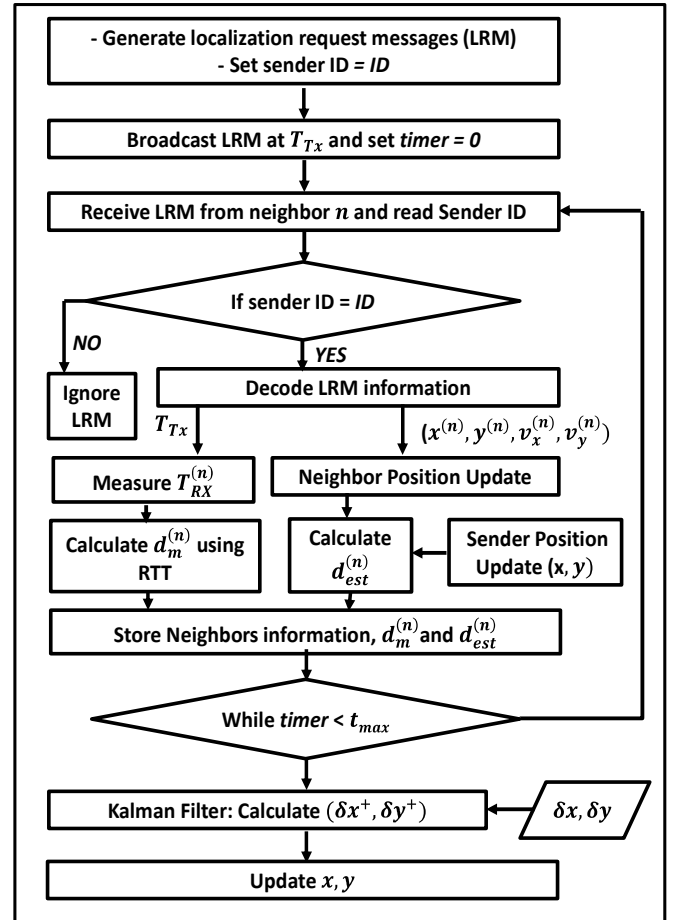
- Generate localization request messages (LRM)
- Set sender ID = *ID*

Broadcast LRM at $T_{Tx}$ and set *timer = 0*

Receive LRM from neighbor $n$ and read Sender ID

If sender ID = *ID*

NO

YES

Ignore LRM

Decode LRM information

$T_{Tx}$

$(x^{(n)}, y^{(n)}, v_x^{(n)}, v_y^{(n)})$

Measure $T_{RX}^{(n)}$

Neighbor Position Update

Calculate $d_m^{(n)}$ using RTT

Calculate $d_{est}^{(n)}$

Sender Position Update (x, $y$)

Store Neighbors information, $d_m^{(n)}$ and $d_{est}^{(n)}$

While *timer* < $t_{max}$

Kalman Filter: Calculate $(\delta x^{+}, \delta y^{+})$

$\delta x, \delta y$

Update $x, y$